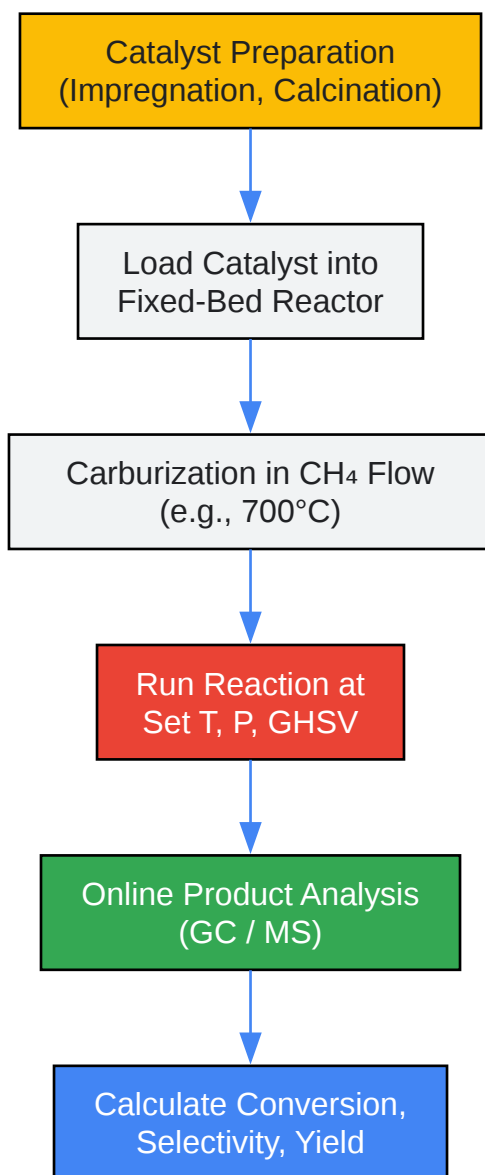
Catalyst Preparation
(Impregnation, Calcination)

Load Catalyst into
Fixed-Bed Reactor

Carburization in $CH_4$ Flow
(e.g., 700°C)

Run Reaction at
Set T, P, GHSV

Online Product Analysis
(GC / MS)

Calculate Conversion,
Selectivity, Yield